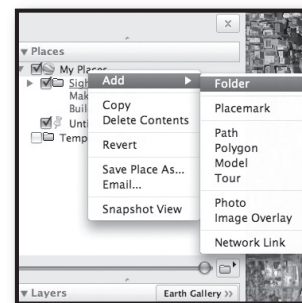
▼ Places
My Places
Sigh
Mak
Buil
Unti
Temp

Add ▶
Copy
Delete Contents
Revert
Save Place As...
Email...
Snapshot View

Folder
Placemark
Path
Polygon
Model
Tour
Photo
Image Overlay
Network Link

▼ Layers
Earth Gallery »